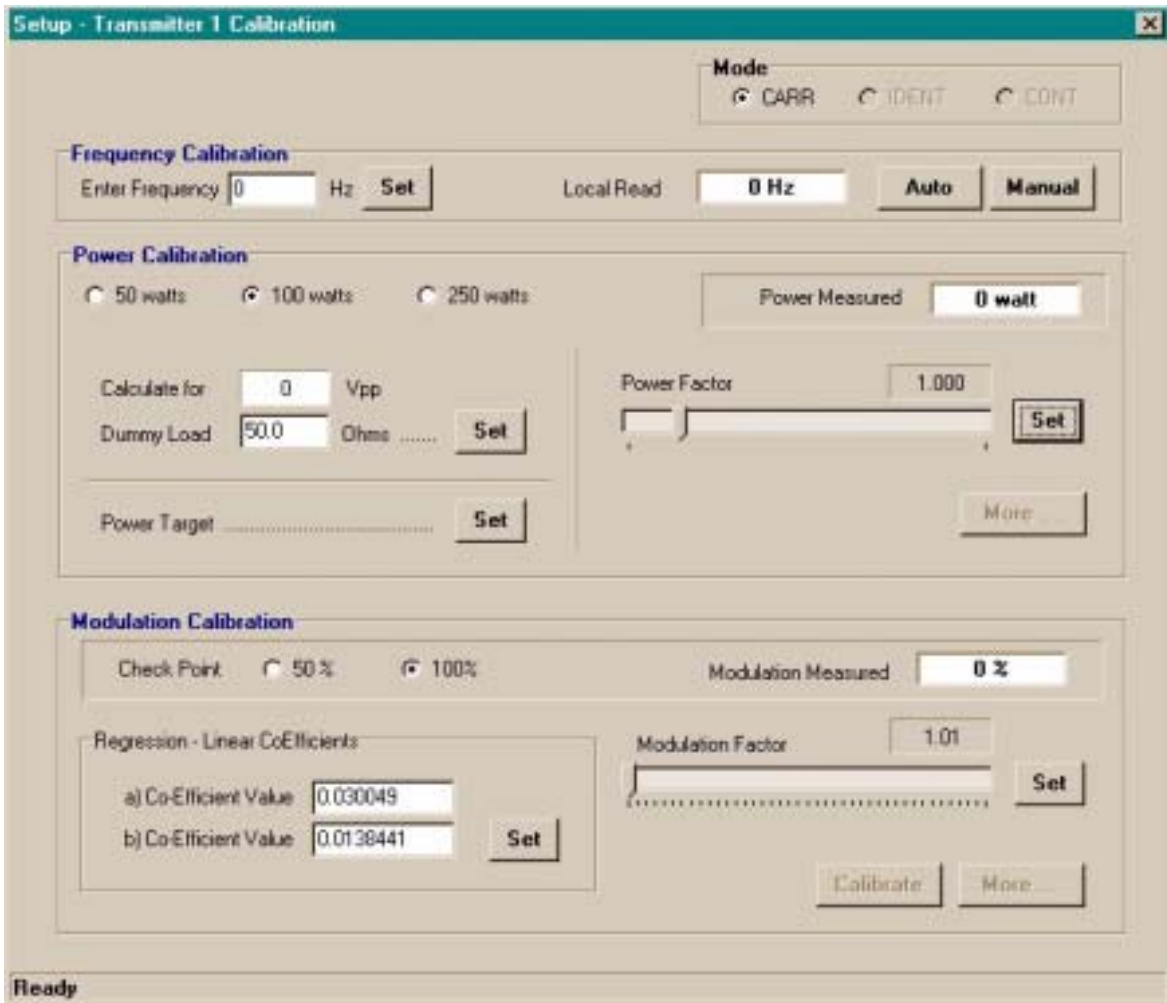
Setup - Transmitter 1 Calibration

Mode
CARR IDENT CONT

Frequency Calibration
Enter Frequency 0 Hz Set
Local Read 0 Hz Auto Manual

Power Calibration
50 watts 100 watts 250 watts
Power Measured 0 watt

Calculate for 0 Vpp
Dummy Load 50.0 Ohms ...... Set

Power Target ........................ Set

Power Factor 1.000
Set

More ...

Modulation Calibration
Check Point 50 % 100%
Modulation Measured 0 %

Regression - Linear CoEfficients
a) Co-Efficient Value 0.030049
b) Co-Efficient Value 0.0138441
Set

Modulation Factor 1.01
Set

Calibrate More ...

Ready